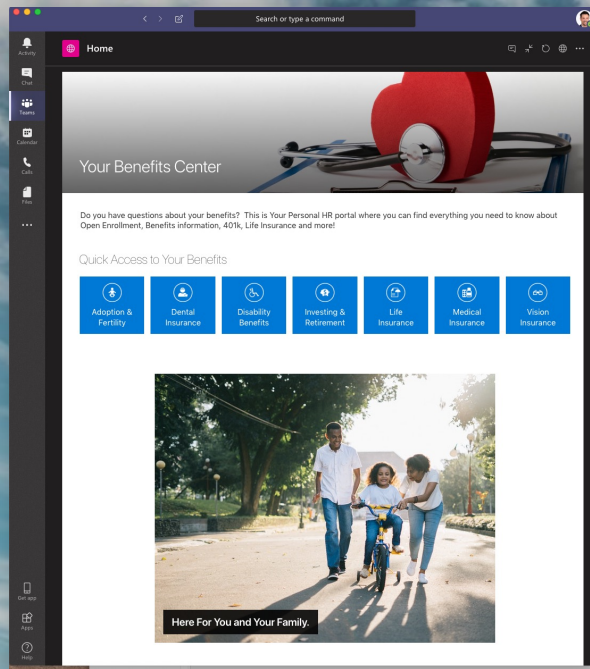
Search or type a command

Activity

Chat

Teams

Calendar

Calls

Files

...

Home

Your Benefits Center

Do you have questions about your benefits? This is Your Personal HR portal where you can find everything you need to know about Open Enrollment, Benefits information, 401k, Life Insurance and more!

Quick Access to Your Benefits

Adoption & Fertility

Dental Insurance

Disability Benefits

Investing & Retirement

Life Insurance

Medical Insurance

Vision Insurance

Here For You and Your Family.

Get app

Apps

Help